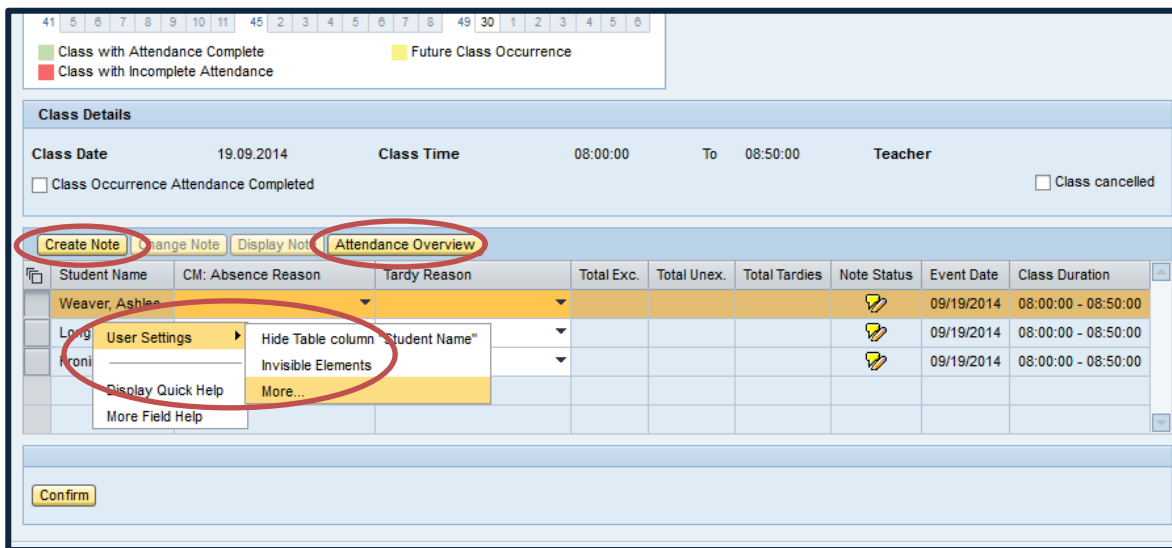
41 5 6 7 8 9 10 11 45 2 3 4 5 6 7 8 49 30 1 2 3 4 5 6

Class with Attendance Complete
Future Class Occurrence
Class with Incomplete Attendance

Class Details

Class Date 19.09.2014 Class Time 08:00:00 To 08:50:00 Teacher

Class Occurrence Attendance Completed
Class cancelled

Create Note Change Note Display Note Attendance Overview

| Student Name | CM: Absence Reason | Tardy Reason | Total Exc. | Total Unex. | Total Tardies | Note Status | Event Date | Class Duration |
|---|---|---|---|---|---|---|---|---|
| Weaver, Ashlee | | | | | | | 09/19/2014 | 08:00:00 - 08:50:00 |
| Long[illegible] | | | | | | | 09/19/2014 | 08:00:00 - 08:50:00 |
| Froni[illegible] | | | | | | | 09/19/2014 | 08:00:00 - 08:50:00 |

User Settings
Display Quick Help
More Field Help

Hide Table column "Student Name"
Invisible Elements
More...

Confirm